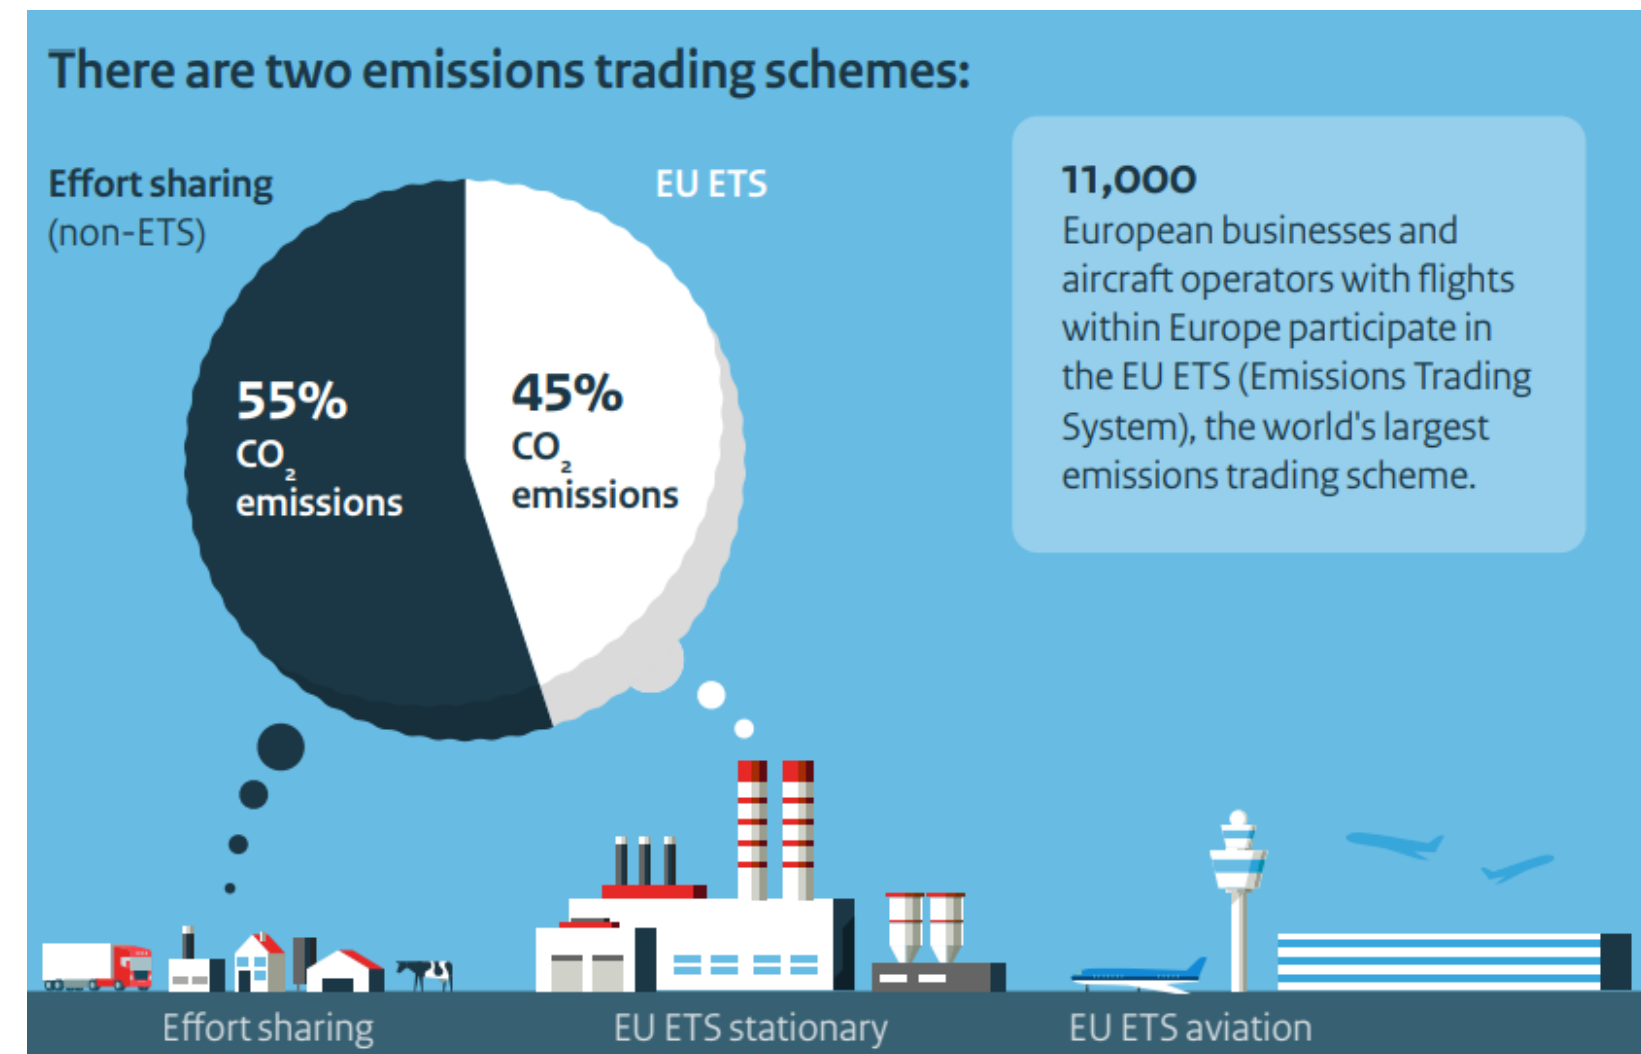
There are two emissions trading schemes:

Effort sharing (non-ETS)

EU ETS

55% $CO_2$ emissions

45% $CO_2$ emissions

11,000
European businesses and aircraft operators with flights within Europe participate in the EU ETS (Emissions Trading System), the world's largest emissions trading scheme.

Effort sharing

EU ETS stationary

EU ETS aviation